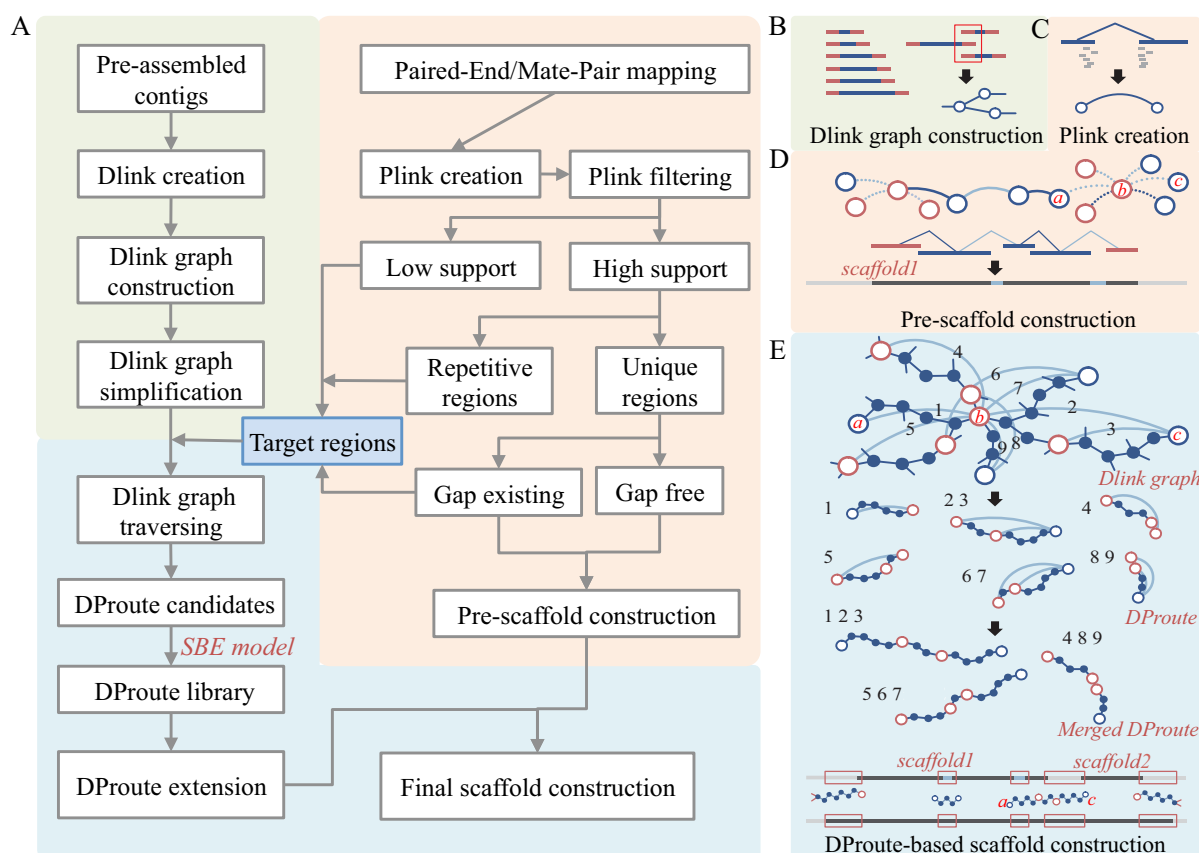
A

Pre-assembled contigs

Dlink creation

Dlink graph construction

Dlink graph simplification

Dlink graph traversing

DProute candidates

SBE model

DProute library

DProute extension

Final scaffold construction

Paired-End/Mate-Pair mapping

Plink creation

Plink filtering

Low support

High support

Repetitive regions

Unique regions

Target regions

Gap existing

Gap free

Pre-scaffold construction

B

Dlink graph construction

C

Plink creation

D

a

b

c

scaffold1

Pre-scaffold construction

E

4

6

7

1

2

5

a

b

9

8

3

c

Dlink graph

1

2 3

4

5

6 7

8 9

DProute

1 2 3

4 8 9

5 6 7

Merged DProute

scaffold1

scaffold2

a

c

DProute-based scaffold construction